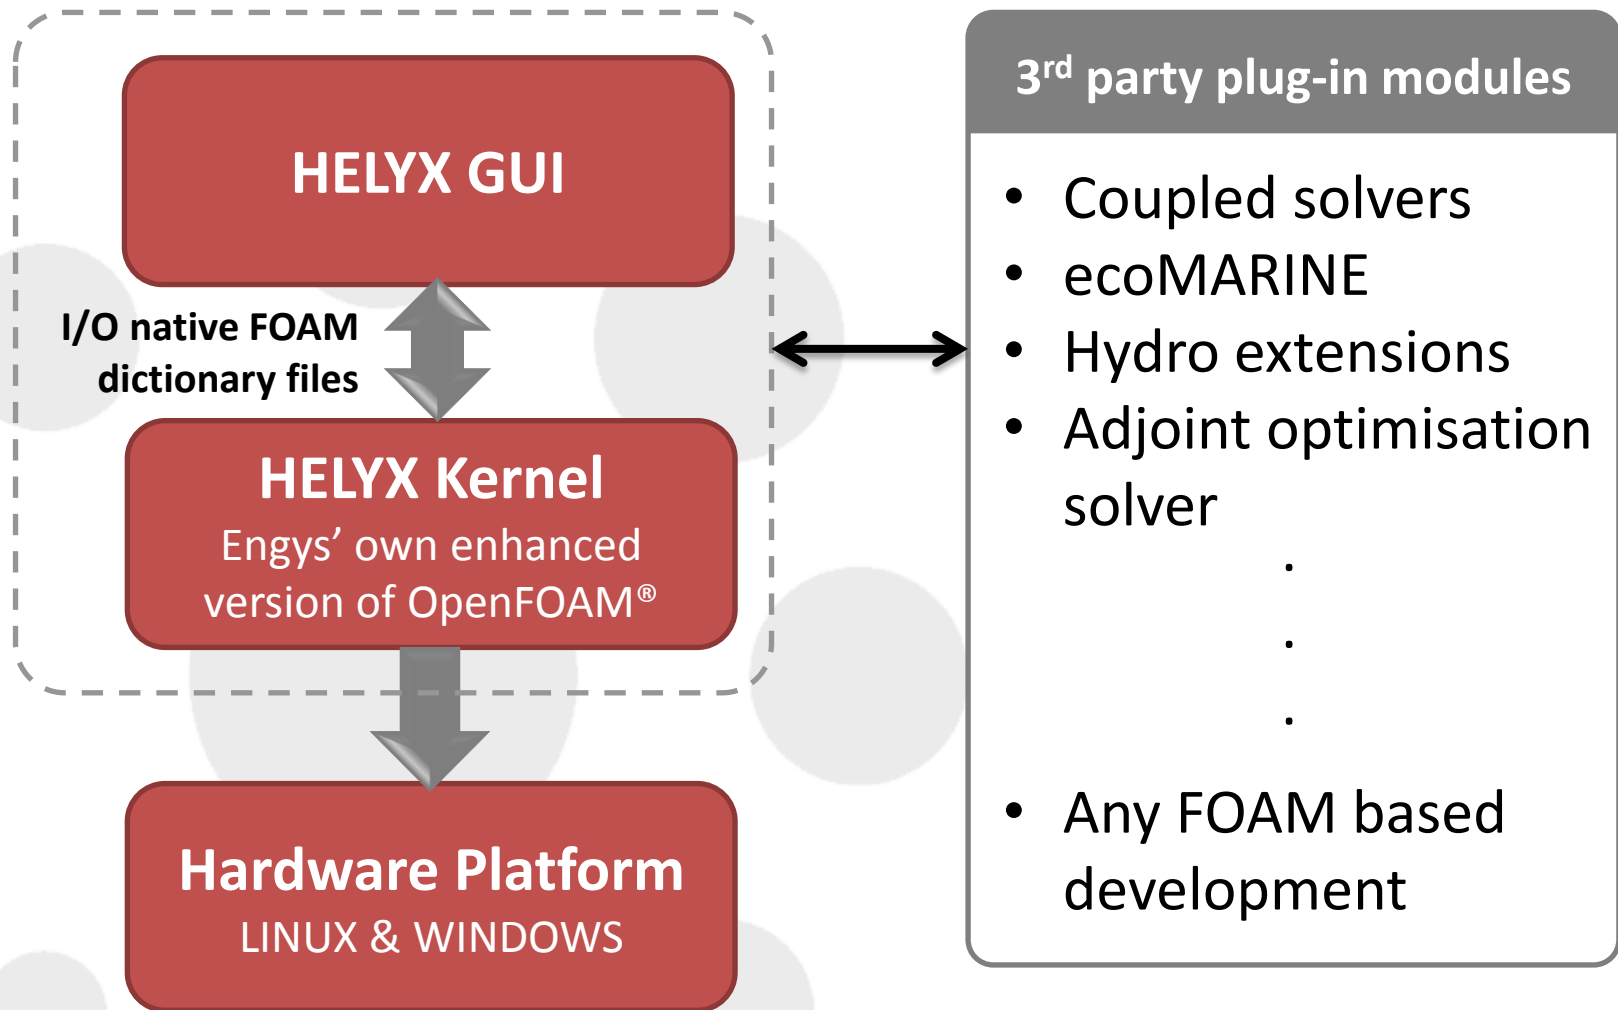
HELYX GUI

I/O native FOAM dictionary files

HELYX Kernel
Engys' own enhanced version of OpenFOAM®

Hardware Platform
LINUX & WINDOWS

3$^{rd}$ party plug-in modules

- Coupled solvers
- ecoMARINE
- Hydro extensions
- Adjoint optimisation solver

.
.
.

- Any FOAM based development